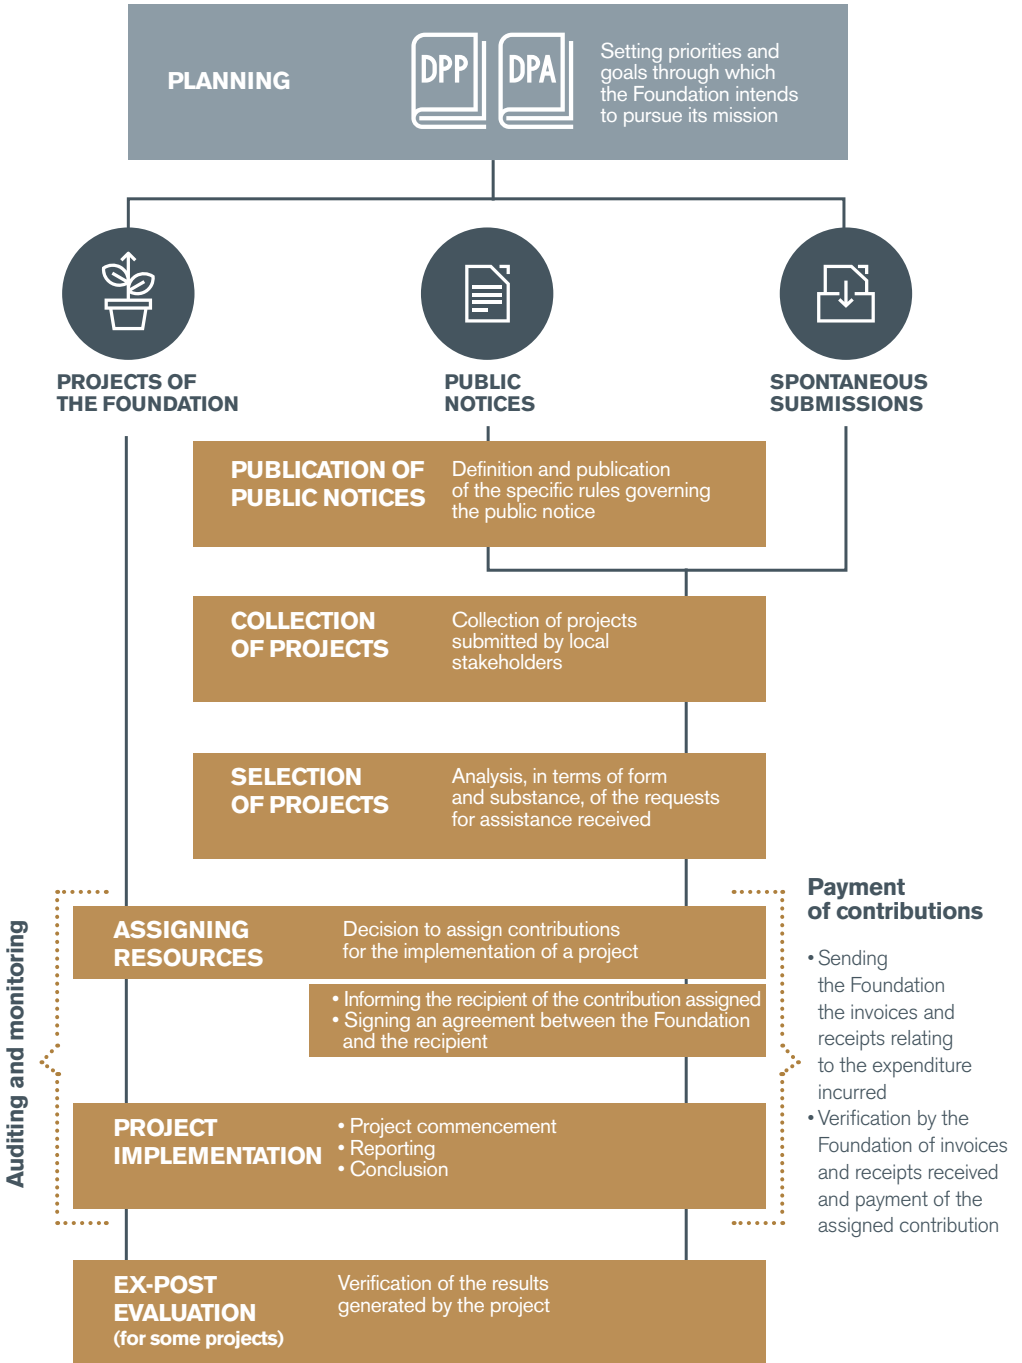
PLANNING

DPP DPA

Setting priorities and goals through which the Foundation intends to pursue its mission

PROJECTS OF THE FOUNDATION

PUBLIC NOTICES

SPONTANEOUS SUBMISSIONS

PUBLICATION OF PUBLIC NOTICES

Definition and publication of the specific rules governing the public notice

COLLECTION OF PROJECTS

Collection of projects submitted by local stakeholders

SELECTION OF PROJECTS

Analysis, in terms of form and substance, of the requests for assistance received

Auditing and monitoring

ASSIGNING RESOURCES

Decision to assign contributions for the implementation of a project

• Informing the recipient of the contribution assigned
• Signing an agreement between the Foundation and the recipient

PROJECT IMPLEMENTATION

• Project commencement
• Reporting
• Conclusion

Payment of contributions

• Sending the Foundation the invoices and receipts relating to the expenditure incurred
• Verification by the Foundation of invoices and receipts received and payment of the assigned contribution

EX-POST EVALUATION (for some projects)

Verification of the results generated by the project